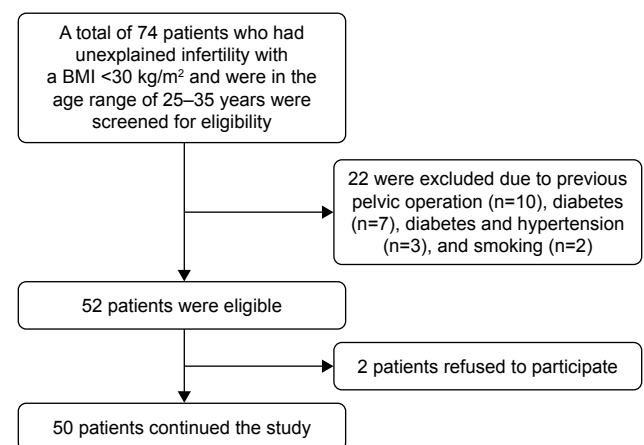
A total of 74 patients who had unexplained infertility with a BMI <30 kg/m$^2$ and were in the age range of 25–35 years were screened for eligibility

22 were excluded due to previous pelvic operation (n=10), diabetes (n=7), diabetes and hypertension (n=3), and smoking (n=2)

52 patients were eligible

2 patients refused to participate

50 patients continued the study